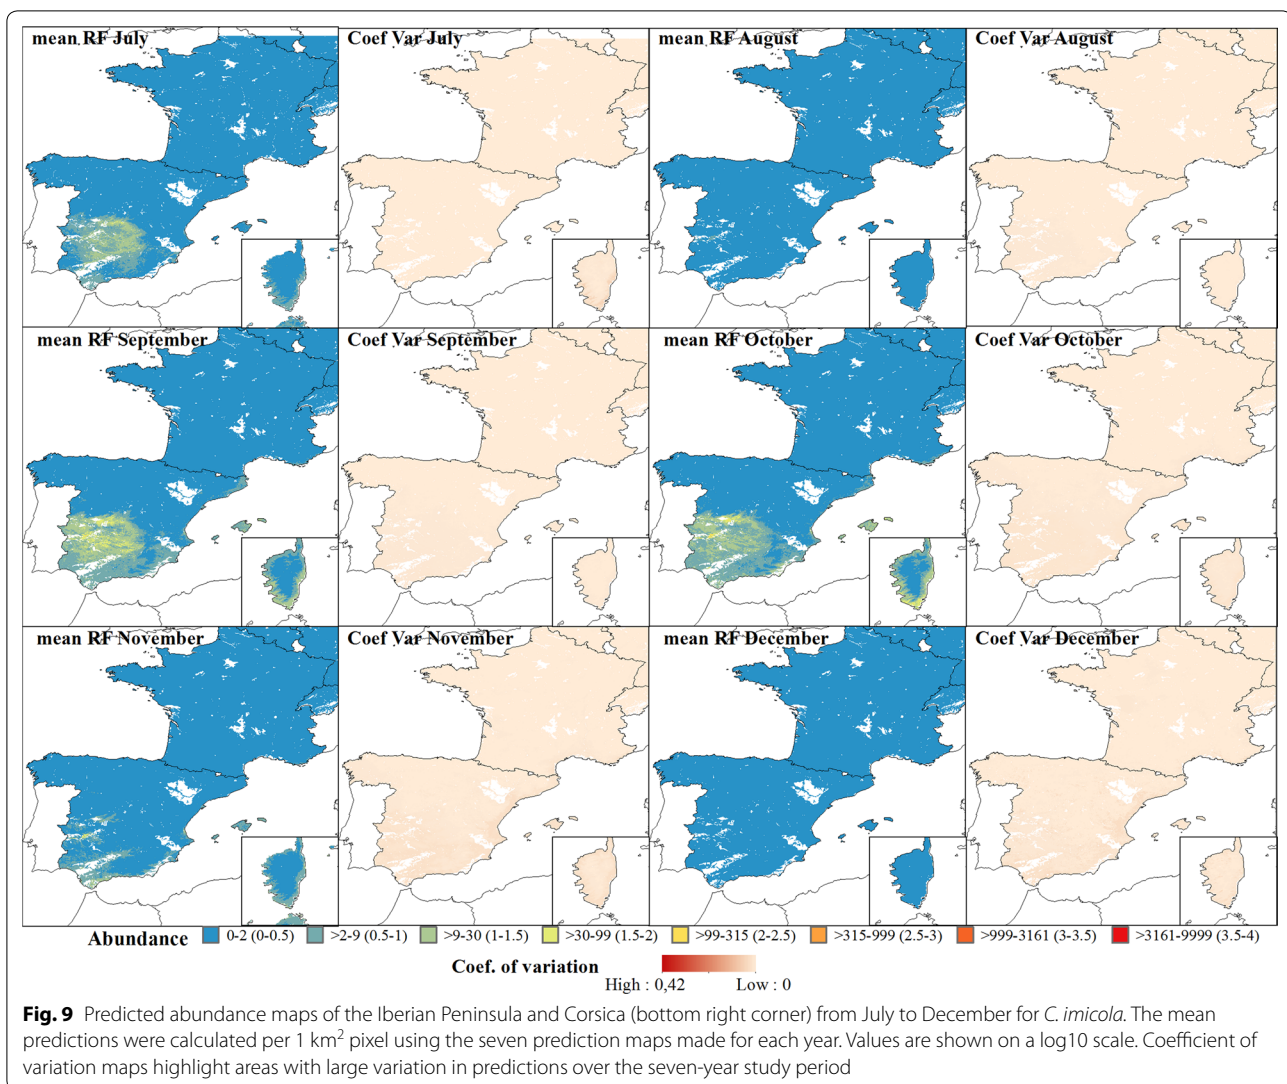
mean RF July

Coef Var July

mean RF August

Coef Var August

mean RF September

Coef Var September

mean RF October

Coef Var October

mean RF November

Coef Var November

mean RF December

Coef Var December

Abundance 0-2 (0-0.5) >2-9 (0.5-1) >9-30 (1-1.5) >30-99 (1.5-2) >99-315 (2-2.5) >315-999 (2.5-3) >999-3161 (3-3.5) >3161-9999 (3.5-4)

Coef. of variation

High : 0,42 Low : 0

**Fig. 9** Predicted abundance maps of the Iberian Peninsula and Corsica (bottom right corner) from July to December for *C. imicola*. The mean predictions were calculated per 1 km$^2$ pixel using the seven prediction maps made for each year. Values are shown on a log10 scale. Coefficient of variation maps highlight areas with large variation in predictions over the seven-year study period